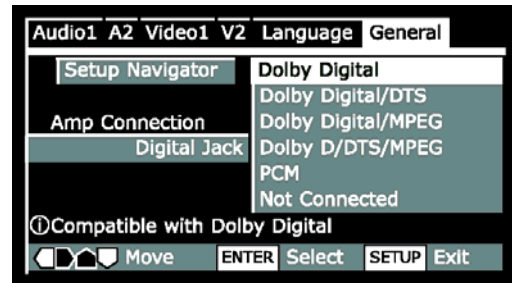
Audio1 A2 Video1 V2 Language General

Setup Navigator

Amp Connection

Digital Jack

Dolby Digital
Dolby Digital/DTS
Dolby Digital/MPEG
Dolby D/DTS/MPEG
PCM
Not Connected

ⓘCompatible with Dolby Digital

Move ENTER Select SETUP Exit